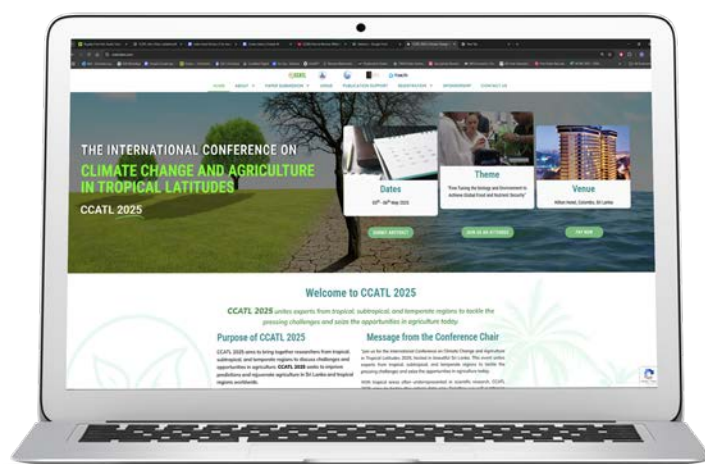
HOME ABOUT PAPER SUBMISSION VENUE PUBLICATION SUPPORT REGISTRATION SPONSORSHIP CONTACT US

THE INTERNATIONAL CONFERENCE ON
CLIMATE CHANGE AND AGRICULTURE IN TROPICAL LATITUDES
CCATL 2025

Dates
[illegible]

Theme
"Fine Tuning the Biology and Environment to Achieve Global Food and Nutrient Security"

Venue
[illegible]

SUBMIT ABSTRACT
JOIN AS AN ATTENDEE
PAY NOW

Welcome to CCATL 2025

CCATL 2025 unites experts from tropical, subtropical, and temperate regions to tackle the pressing challenges and seize the opportunities in agriculture today.

Purpose of CCATL 2025

CCATL 2025 aims to bring together researchers from tropical, subtropical, and temperate regions to discuss challenges and opportunities in agriculture. CCATL 2025 seeks to improve predictions and rejuvenate agriculture in Sri Lanka and tropical regions worldwide.

Message from the Conference Chair

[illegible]